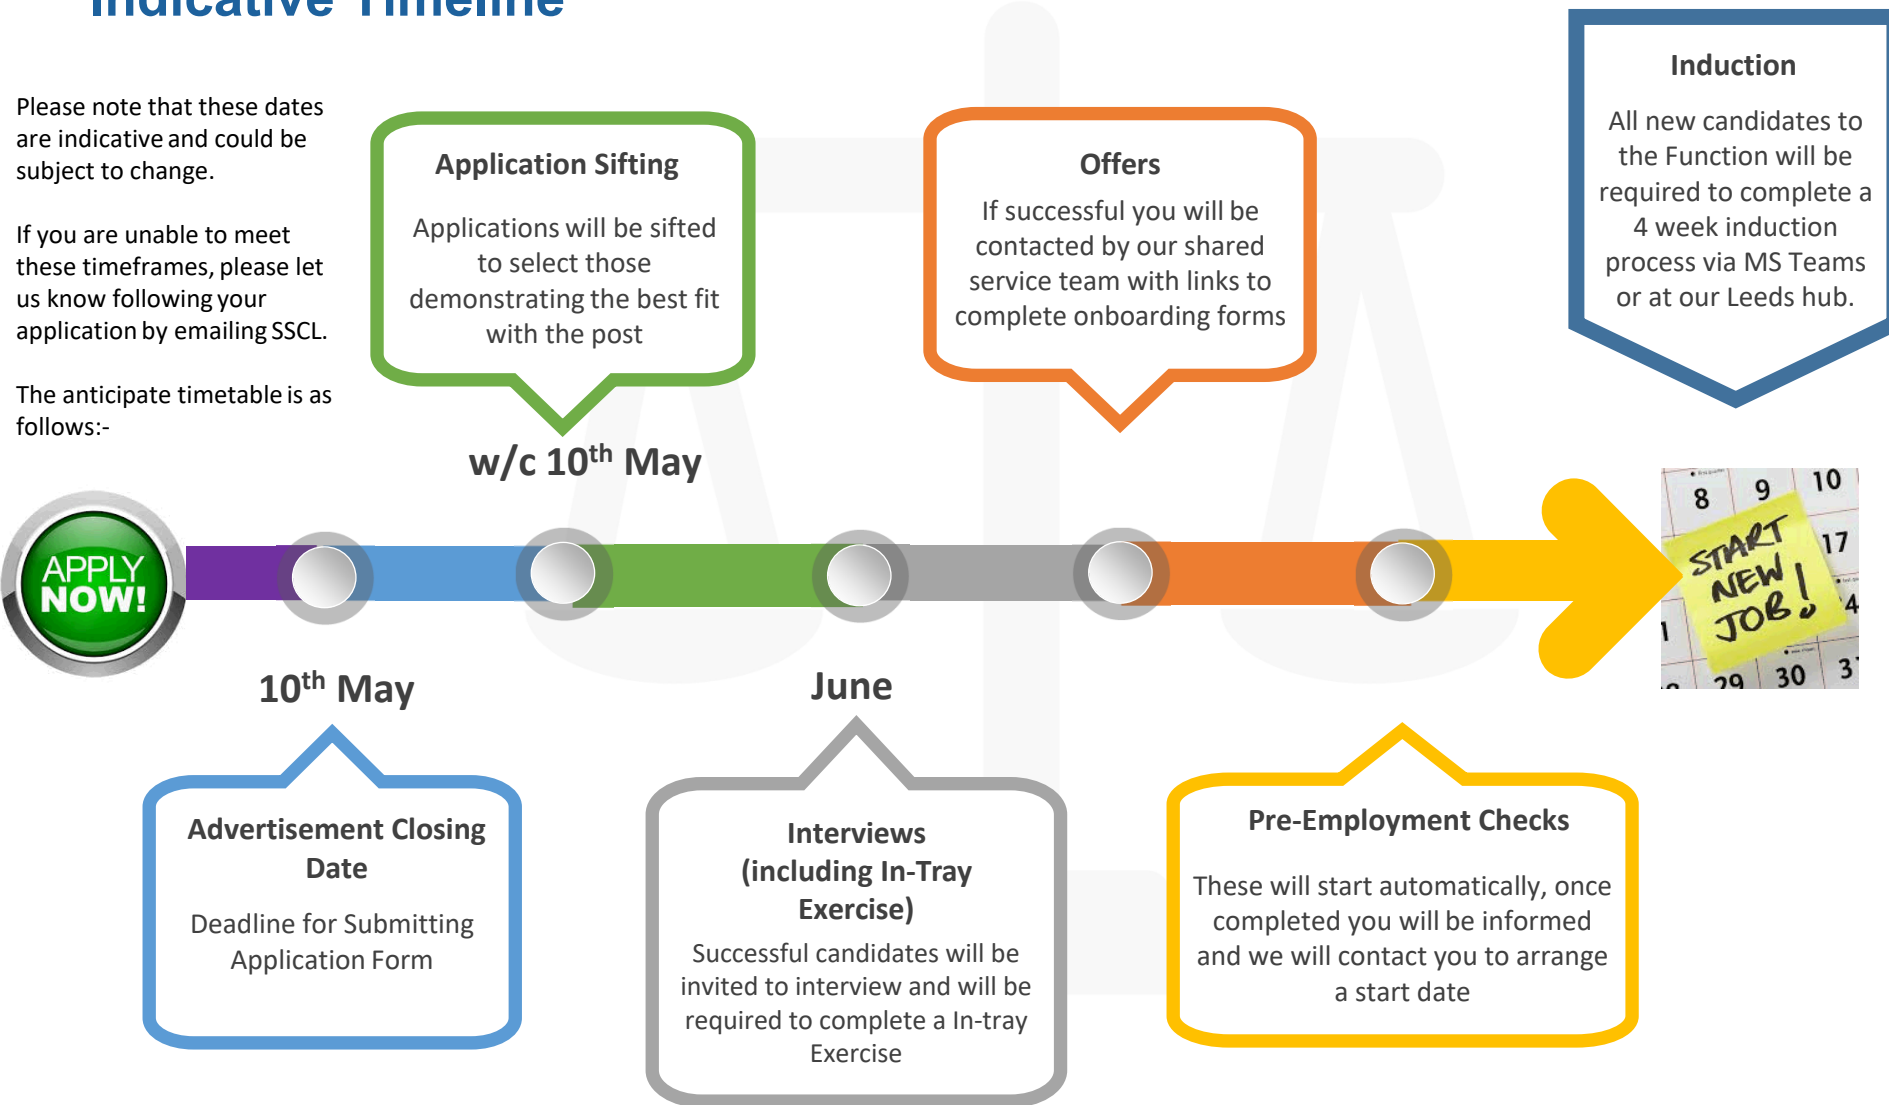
Indicative Timeline

Please note that these dates are indicative and could be subject to change.

If you are unable to meet these timeframes, please let us know following your application by emailing SSCL.

The anticipate timetable is as follows:-

Application Sifting

Applications will be sifted to select those demonstrating the best fit with the post

w/c 10$^{th}$ May

Offers

If successful you will be contacted by our shared service team with links to complete onboarding forms

Induction

All new candidates to the Function will be required to complete a 4 week induction process via MS Teams or at our Leeds hub.

APPLY NOW!

8 9 10 17 4 1 29 30 3

START NEW JOB!

10$^{th}$ May

June

Advertisement Closing Date

Deadline for Submitting Application Form

Interviews (including In-Tray Exercise)

Successful candidates will be invited to interview and will be required to complete a In-tray Exercise

Pre-Employment Checks

These will start automatically, once completed you will be informed and we will contact you to arrange a start date